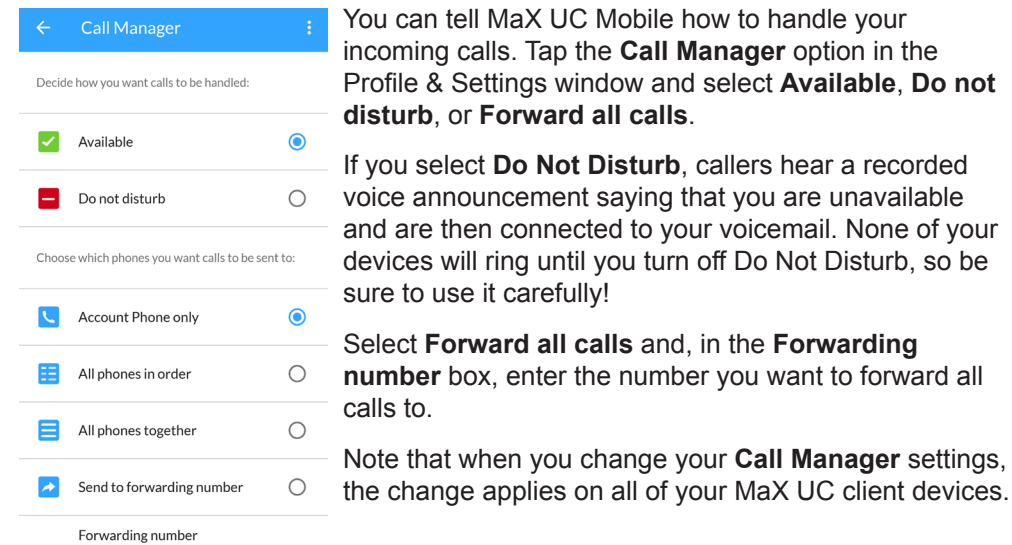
Call Manager

Decide how you want calls to be handled:

Available

Do not disturb

Choose which phones you want calls to be sent to:

Account Phone only

All phones in order

All phones together

Send to forwarding number

Forwarding number

You can tell MaX UC Mobile how to handle your incoming calls. Tap the **Call Manager** option in the Profile & Settings window and select **Available**, **Do not disturb**, or **Forward all calls**.

If you select **Do Not Disturb**, callers hear a recorded voice announcement saying that you are unavailable and are then connected to your voicemail. None of your devices will ring until you turn off Do Not Disturb, so be sure to use it carefully!

Select **Forward all calls** and, in the **Forwarding number** box, enter the number you want to forward all calls to.

Note that when you change your **Call Manager** settings, the change applies on all of your MaX UC client devices.